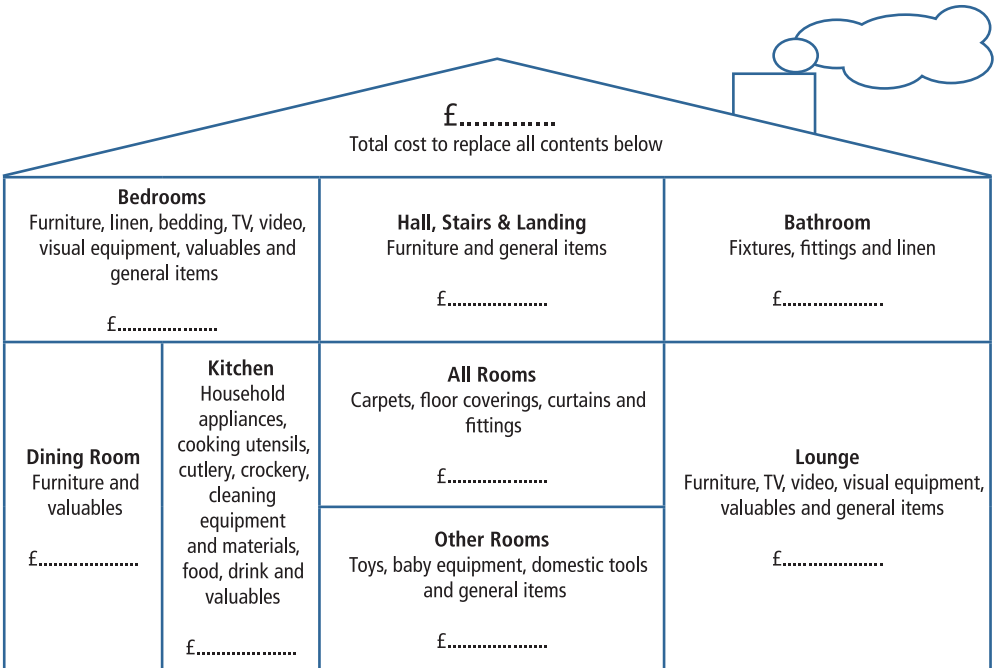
£............
Total cost to replace all contents below

**Bedrooms**
Furniture, linen, bedding, TV, video, visual equipment, valuables and general items

£....................

**Hall, Stairs & Landing**
Furniture and general items

£....................

**Bathroom**
Fixtures, fittings and linen

£....................

**Dining Room**
Furniture and valuables

£....................

**Kitchen**
Household appliances, cooking utensils, cutlery, crockery, cleaning equipment and materials, food, drink and valuables

£....................

**All Rooms**
Carpets, floor coverings, curtains and fittings

£....................

**Other Rooms**
Toys, baby equipment, domestic tools and general items

£....................

**Lounge**
Furniture, TV, video, visual equipment, valuables and general items

£....................